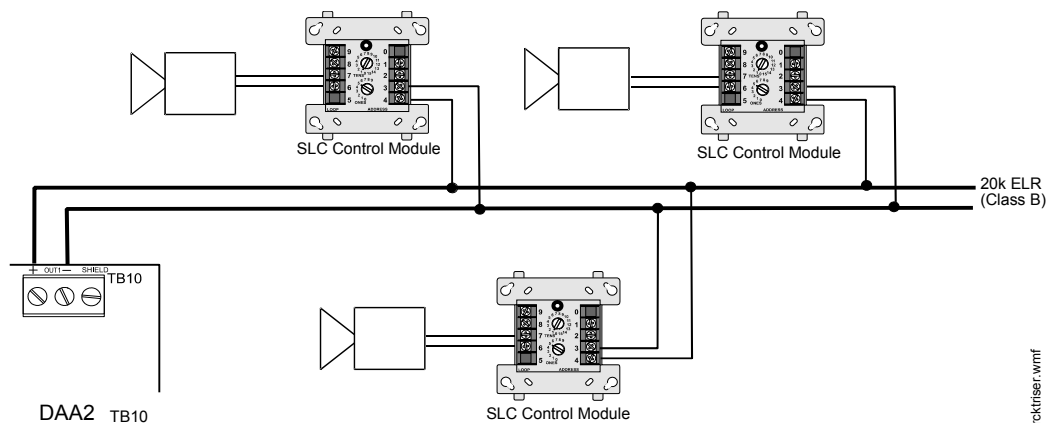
9
8
7
6
5
0
1
2
3
4
TENS
ONES
LOOP
ADDRESS
SLC Control Module

9
8
7
6
5
0
1
2
3
4
TENS
ONES
LOOP
ADDRESS
SLC Control Module

20k ELR
(Class B)

+ OUT1 — SHIELD
TB10

9
8
7
6
5
0
1
2
3
4
TENS
ONES
LOOP
ADDRESS
SLC Control Module

DAA2 TB10

cktriser.wmf